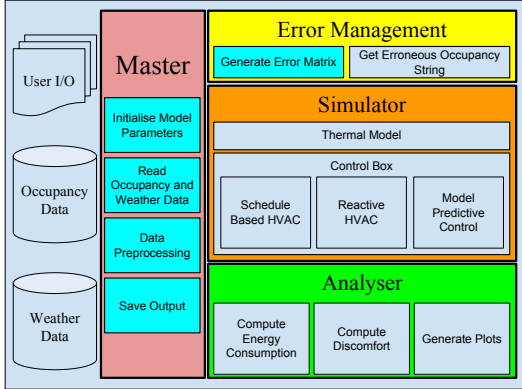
User I/O

Occupancy Data

Weather Data

Master

Initialise Model Parameters

Read Occupancy and Weather Data

Data Preprocessing

Save Output

Error Management

Generate Error Matrix

Get Erroneous Occupancy String

Simulator

Thermal Model

Control Box

Schedule Based HVAC

Reactive HVAC

Model Predictive Control

Analyser

Compute Energy Consumption

Compute Discomfort

Generate Plots